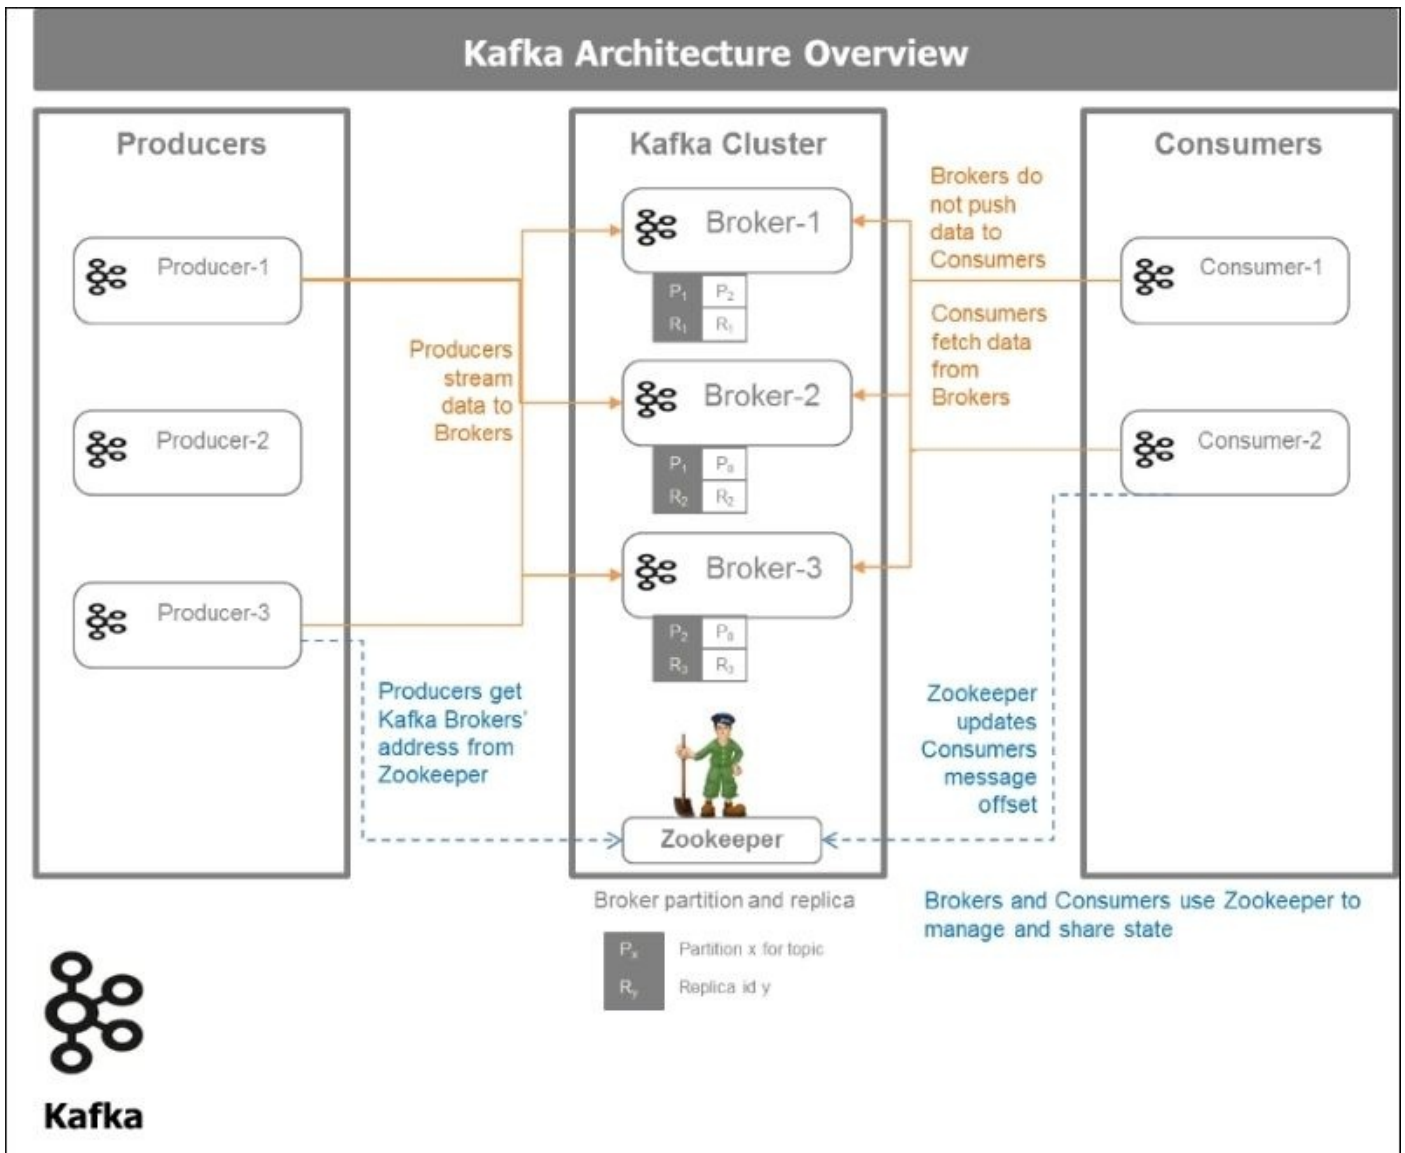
Kafka Architecture Overview

Producers

Producer-1

Producer-2

Producer-3

Producers stream data to Brokers

Producers get Kafka Brokers' address from Zookeeper

Kafka Cluster

Broker-1

| $P_1$ | $P_2$ |
|---|---|
| $R_1$ | $R_1$ |

Broker-2

| $P_1$ | $P_3$ |
|---|---|
| $R_2$ | $R_2$ |

Broker-3

| $P_2$ | $P_3$ |
|---|---|
| $R_3$ | $R_3$ |

Zookeeper

Broker partition and replica

$P_x$ Partition x for topic

$R_y$ Replica id y

Brokers do not push data to Consumers

Consumers fetch data from Brokers

Zookeeper updates Consumers message offset

Consumers

Consumer-1

Consumer-2

Brokers and Consumers use Zookeeper to manage and share state

Kafka